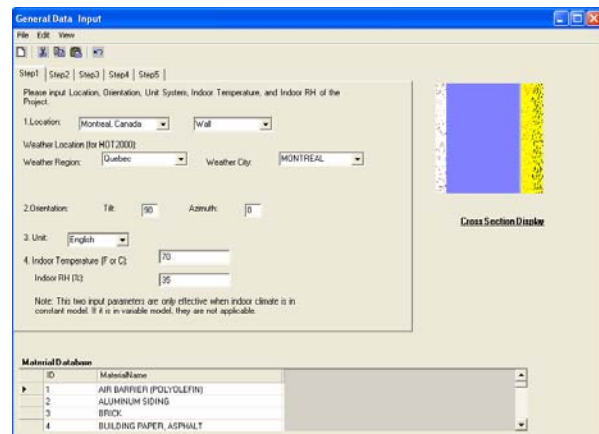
General Data Input

File Edit View

Step1 | Step2 | Step3 | Step4 | Step5

Please input Location, Orientation, Unit System, Indoor Temperature, and Indoor RH of the Project.

1.Location: Montreal, Canada | Wall

Weather Location (for HOT2000):

Weather Region: Quebec | Weather City: MONTREAL

2.Orientation: Tilt: 90 | Azimuth: 0

3. Unit: English

4. Indoor Temperature (F or C): 70

Indoor RH (%): 35

Note: This two input parameters are only effective when indoor climate is in constant model. If it is in variable model, they are not applicable.

Cross Section Display

Material Database

| | ID | MaterialName |
|---|---|---|
| ▸ | 1 | AIR BARRIER (POLYOLEFIN) |
| | 2 | ALUMINUM SIDING |
| | 3 | BRICK |
| | 4 | BUILDING PAPER, ASPHALT |